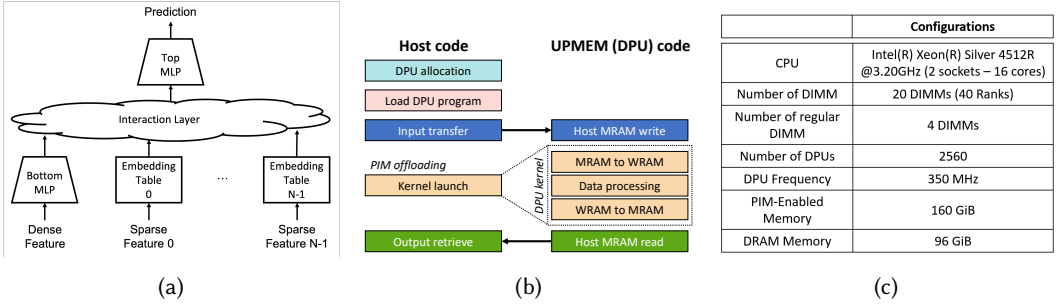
Prediction

Top MLP

Interaction Layer

Bottom MLP

Embedding Table 0

…

Embedding Table N-1

Dense Feature

Sparse Feature 0

Sparse Feature N-1

(a)

Host code

UPMEM (DPU) code

DPU allocation

Load DPU program

Input transfer

Host MRAM write

PIM offloading

Kernel launch

DPU kernel

MRAM to WRAM

Data processing

WRAM to MRAM

Output retrieve

Host MRAM read

(b)

| | Configurations |
|---|---|
| CPU | Intel(R) Xeon(R) Silver 4512R @3.20GHz (2 sockets – 16 cores) |
| Number of DIMM | 20 DIMMs (40 Ranks) |
| Number of regular DIMM | 4 DIMMs |
| Number of DPUs | 2560 |
| DPU Frequency | 350 MHz |
| PIM-Enabled Memory | 160 GiB |
| DRAM Memory | 96 GiB |

(c)